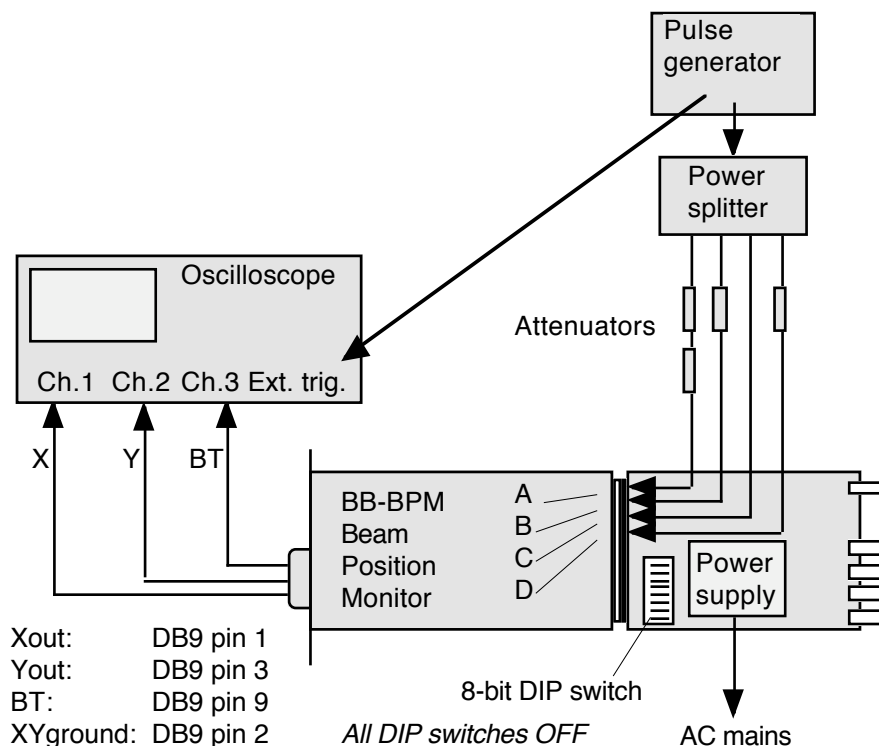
Pulse generator

Power splitter

Oscilloscope

Attenuators

Ch.1 Ch.2 Ch.3 Ext. trig.

X

Y

BT

BB-BPM
Beam
Position
Monitor

A
B
C
D

Power supply

Xout: DB9 pin 1
Yout: DB9 pin 3
BT: DB9 pin 9
XYground: DB9 pin 2

8-bit DIP switch

*All DIP switches OFF*

AC mains